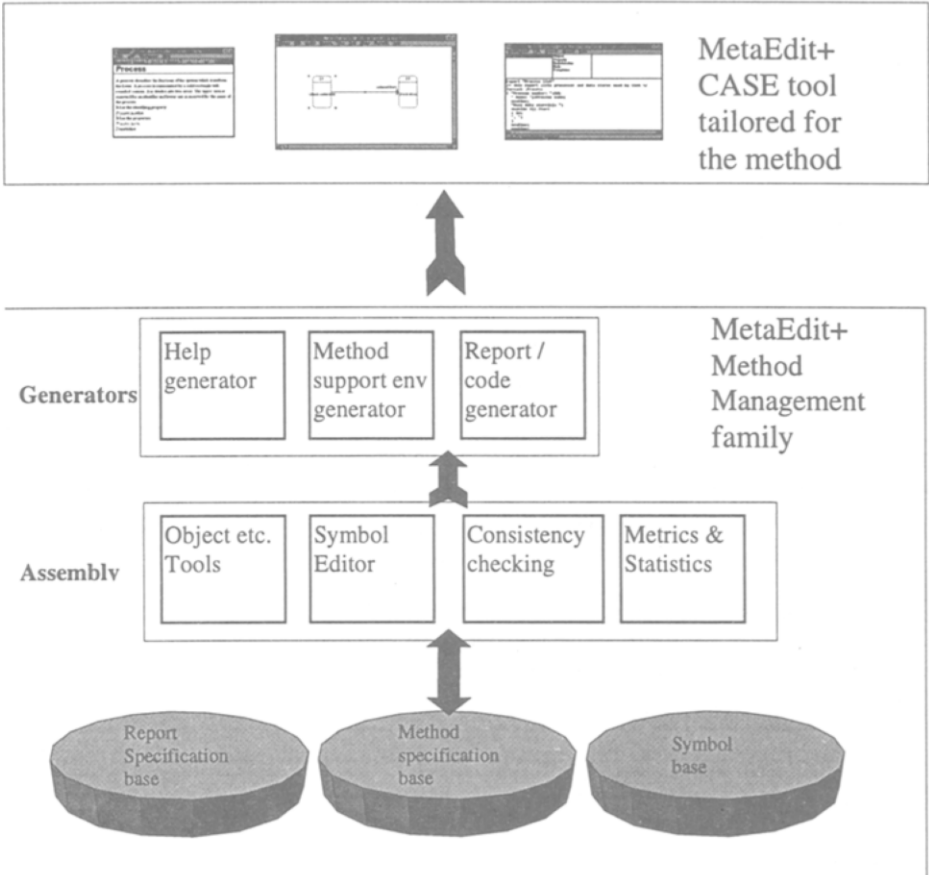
Process

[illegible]

MetaEdit+ CASE tool tailored for the method

Generators

Help generator

Method support env generator

Report / code generator

MetaEdit+ Method Management family

Assembly

Object etc. Tools

Symbol Editor

Consistency checking

Metrics & Statistics

Report Specification base

Method specification base

Symbol base